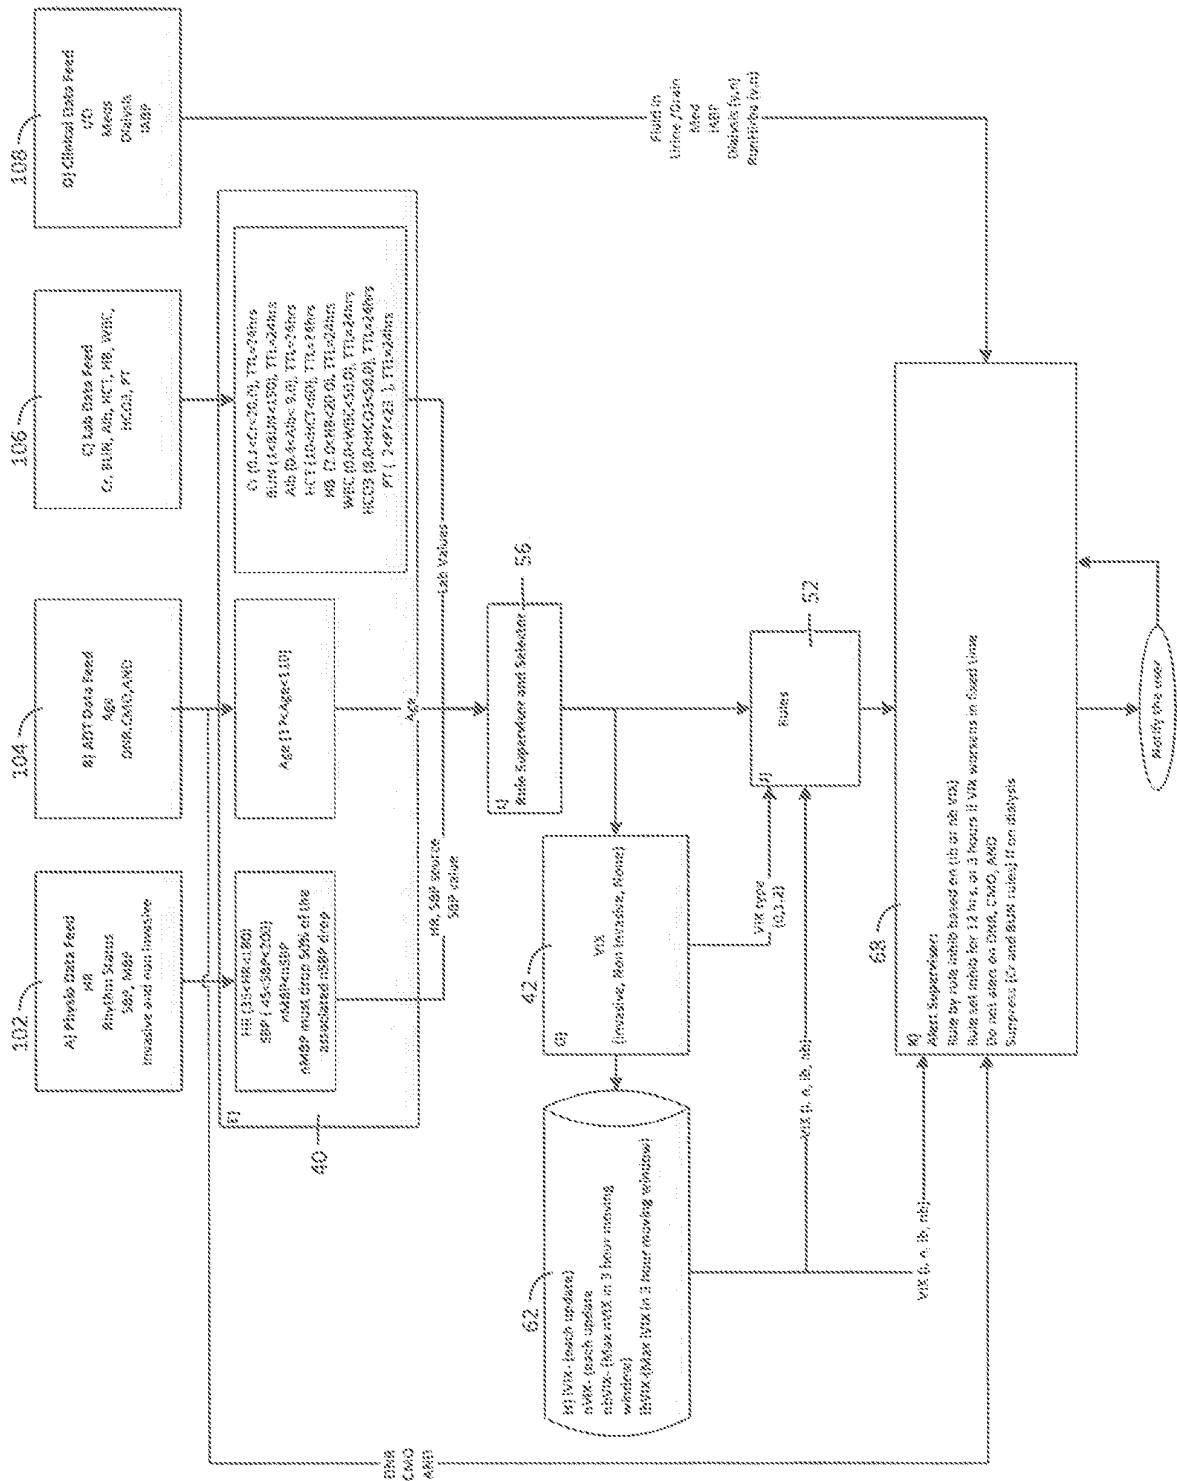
102
A) Physio Data Feed
HR
Rhythm Status
SBP, MBP
Invasive and non invasive

104
B) ADT Data Feed
Age
DNR, CMO, AND

106
C) Lab Data Feed
Cr, BUN, Alb, HCT, HB, WBC, HCO3, PT

108
D) Clinical Data Feed
I/O
Meds
Dialysis
IABP

E)
HR (35<HR<180)
SBP (45<SBP<200)
nMBP<nSBP
nMBP must drop 50% of the associated nSBP drop

Age (17<Age<110)

Cr (0.1<Cr<20.0), TTL=24hrs
BUN (1<BUN<150), TTL=24hrs
Alb (0.4<Alb<9.0), TTL=24hrs
HCT (10<HCT<60), TTL=24hrs
HB (2.0<HB<20.0), TTL=24hrs
WBC (0.0<WBC<50.0), TTL=24hrs
HCO3 (8.0<HCO3<58.0), TTL=24hrs
PT (2<PT<23.1), TTL=24hrs

40

Fluid In
Urine / Drain
Med
IABP
Dialysis (y,n)
Run/Ulna (y,n)

HR, SBP source
SBP value

Age

Lab Values

F)
Rule Supervisor and Selector
56

G)
VIX
(Invasive, Non Invasive, None)
42

VIX type
(0,1,2)

H)
Rules
52

62
H) VIX- (each update)
nVIX- (each update
nbVIX- (Max nVIX in 3 hour moving window)
ibVIX-(Max VIX in 3 hour moving window)

VIX (i, n, ib, nb)

VIX (i, n, ib, nb)

63
K)
Alert Supervisor:
Rate by rate inhibit based on (ib or nb VIX)
Rule set inhibit for 12 hrs, or 3 hours if VIX worsens in fixed time
Do not alert on DNR, CMO, AND
Suppress (Cr and BUN rules) if on dialysis

Notify the user

DNR
CMO
AND